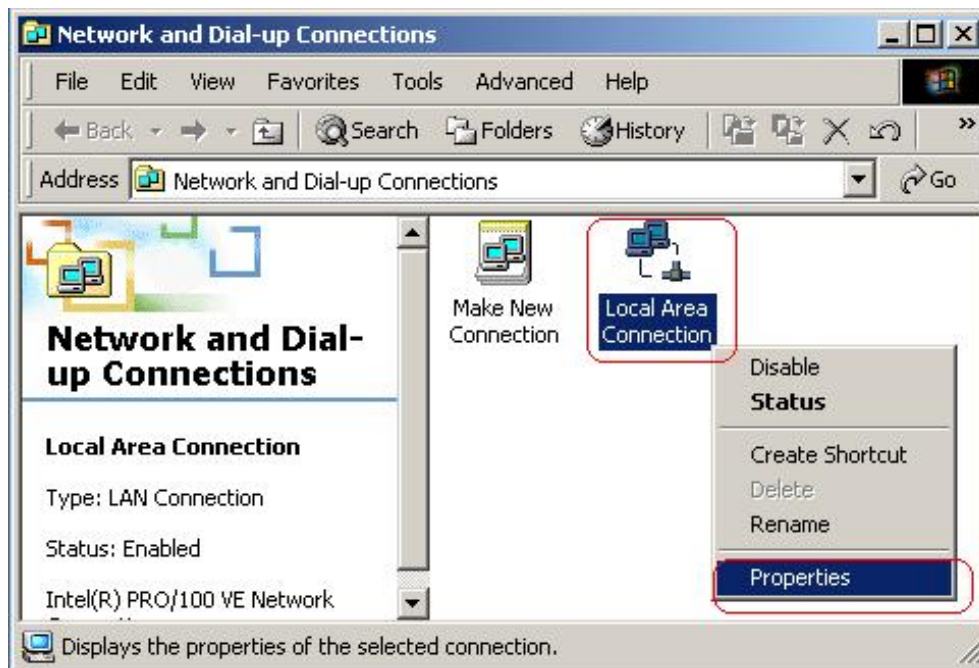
Network and Dial-up Connections

File Edit View Favorites Tools Advanced Help

Back Search Folders History

Address Network and Dial-up Connections Go

Network and Dial-up Connections

Local Area Connection

Type: LAN Connection

Status: Enabled

Intel(R) PRO/100 VE Network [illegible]

Make New Connection

Local Area Connection

Disable
Status
Create Shortcut
Delete
Rename
Properties

Displays the properties of the selected connection.